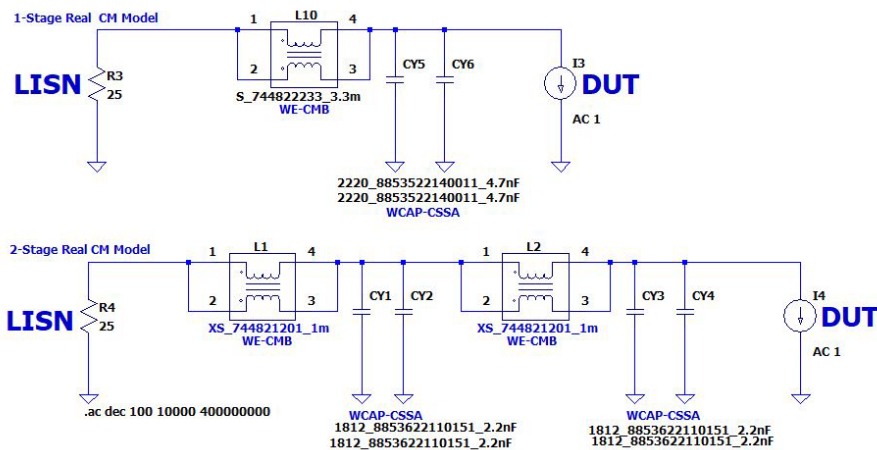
1-Stage Real CM Model

1 L10 4

2 3

LISN R3 25

S_744822233_3.3m
WE-CMB

CY5 CY6

I3 DUT

AC 1

2220_8853522140011_4.7nF
2220_8853522140011_4.7nF
WCAP-CSSA

2-Stage Real CM Model

1 L1 4

2 3

LISN R4 25

XS_744821201_1m
WE-CMB

CY1 CY2

1 L2 4

2 3

XS_744821201_1m
WE-CMB

CY3 CY4

I4 DUT

AC 1

.ac dec 100 10000 400000000

WCAP-CSSA
1812_8853622110151_2.2nF
1812_8853622110151_2.2nF

WCAP-CSSA
1812_8853622110151_2.2nF
1812_8853622110151_2.2nF